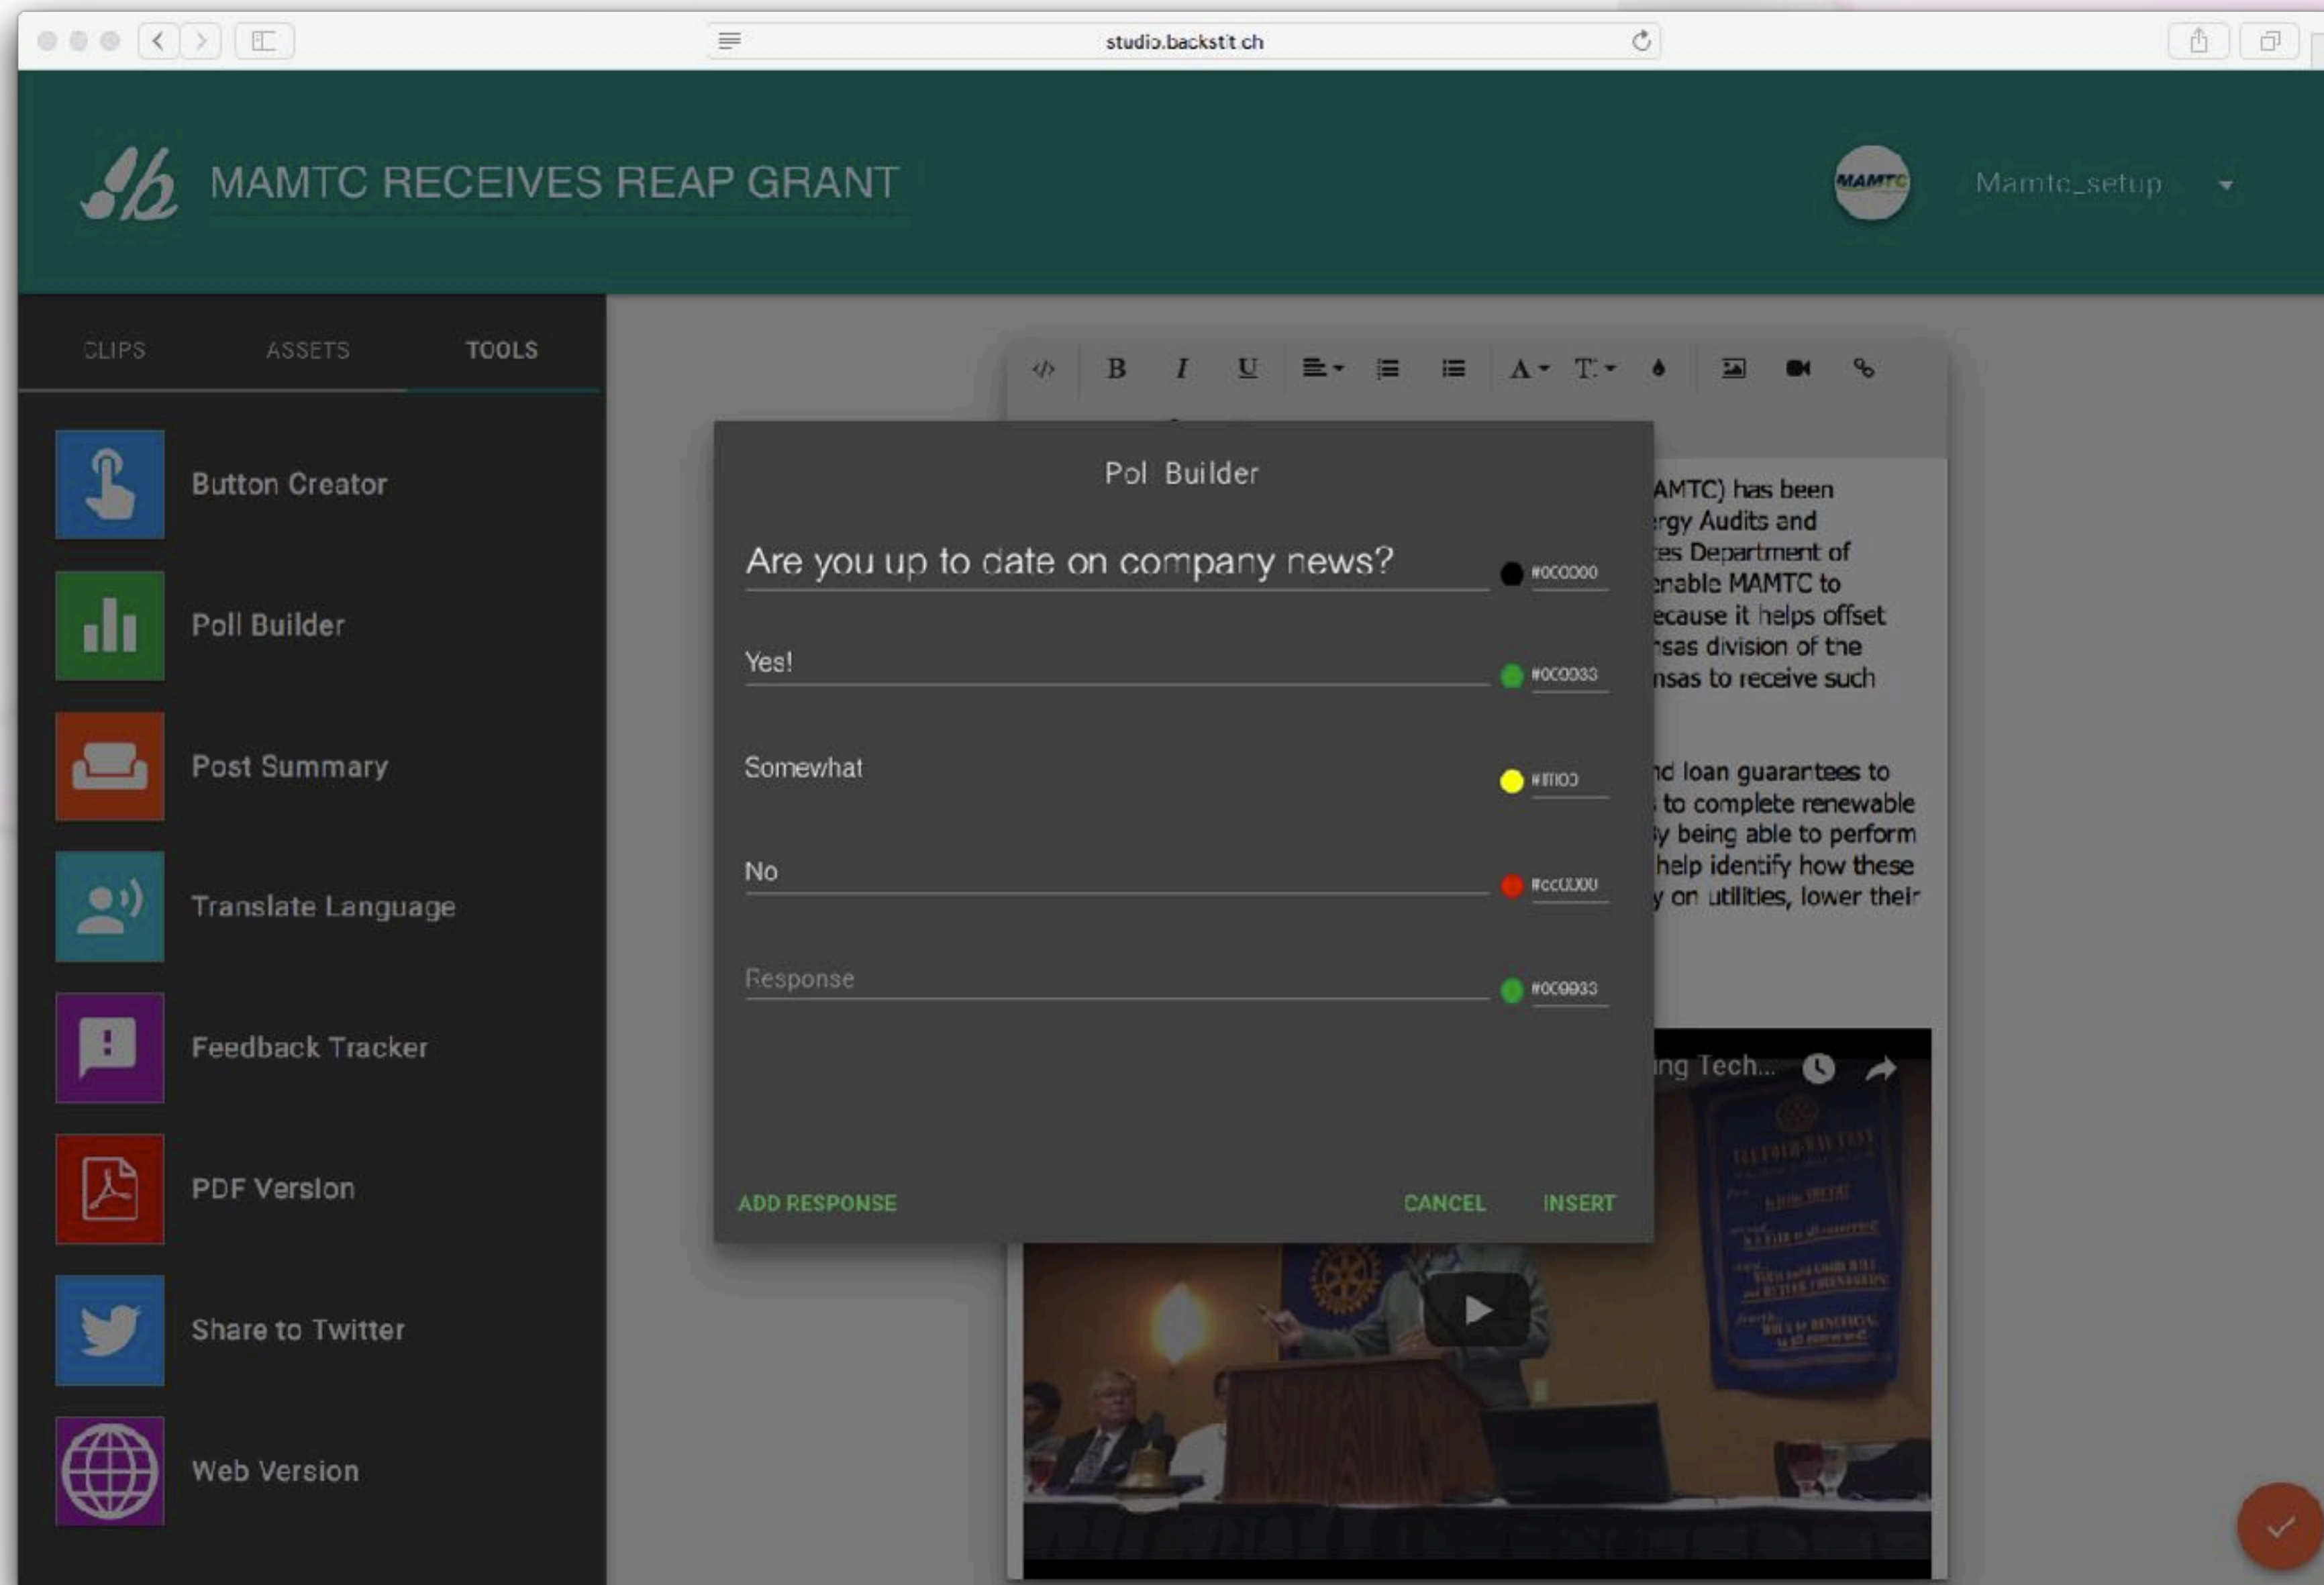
studio.backstit.ch

MAMTC RECEIVES REAP GRANT

MAMTC

Mamtc_setup

CLIPS

ASSETS

TOOLS

Button Creator

Poll Builder

Post Summary

Translate Language

Feedback Tracker

PDF Version

Share to Twitter

Web Version

B I U A T

AMTC) has been
rgy Audits and
es Department of
nable MAMTC to
ecause it helps offset
sas division of the
nsas to receive such

nd loan guarantees to
to complete renewable
y being able to perform
help identify how these
y on utilities, lower their

ng Tech...

Pol Builder

Are you up to date on company news?

#000000

Yes!

#00cc33

Somewhat

#ffff00

No

#cc0000

Response

#00cc33

ADD RESPONSE

CANCEL

INSERT